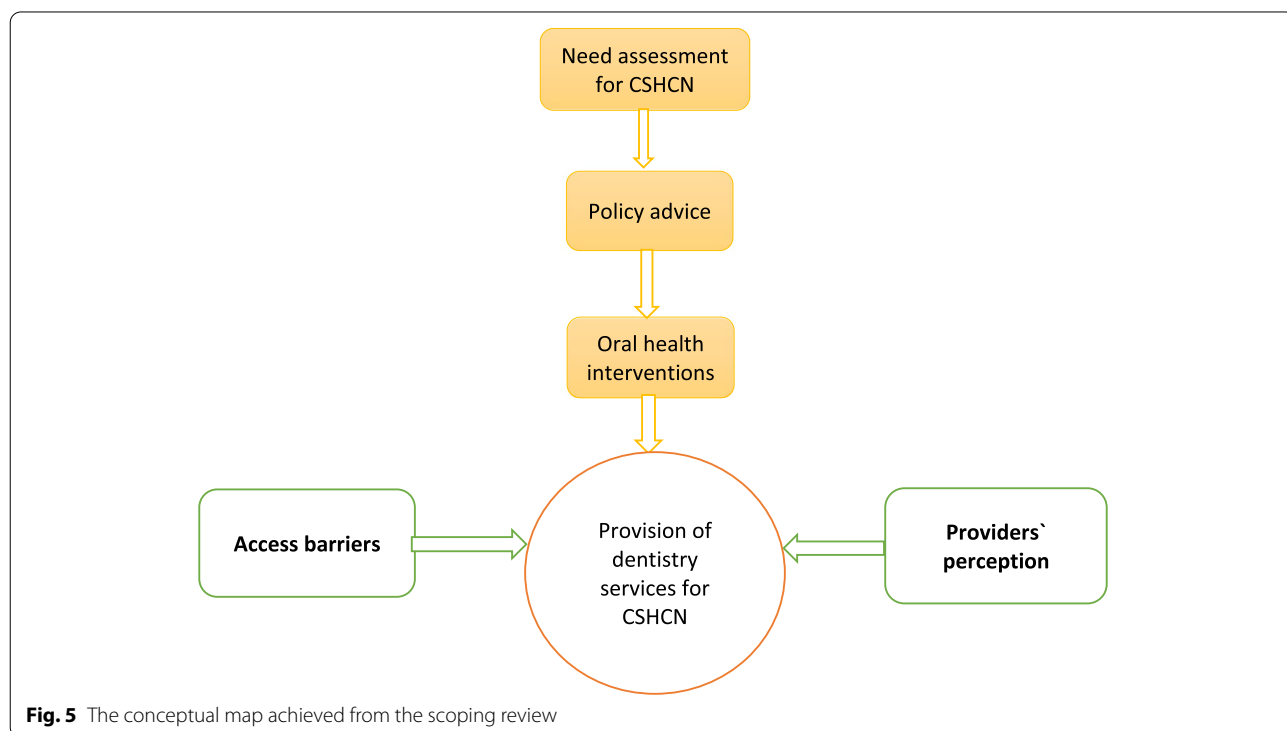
Need assessment for CSHCN

Policy advice

Oral health interventions

Access barriers

Provision of dentistry services for CSHCN

Providers` perception

**Fig. 5** The conceptual map achieved from the scoping review